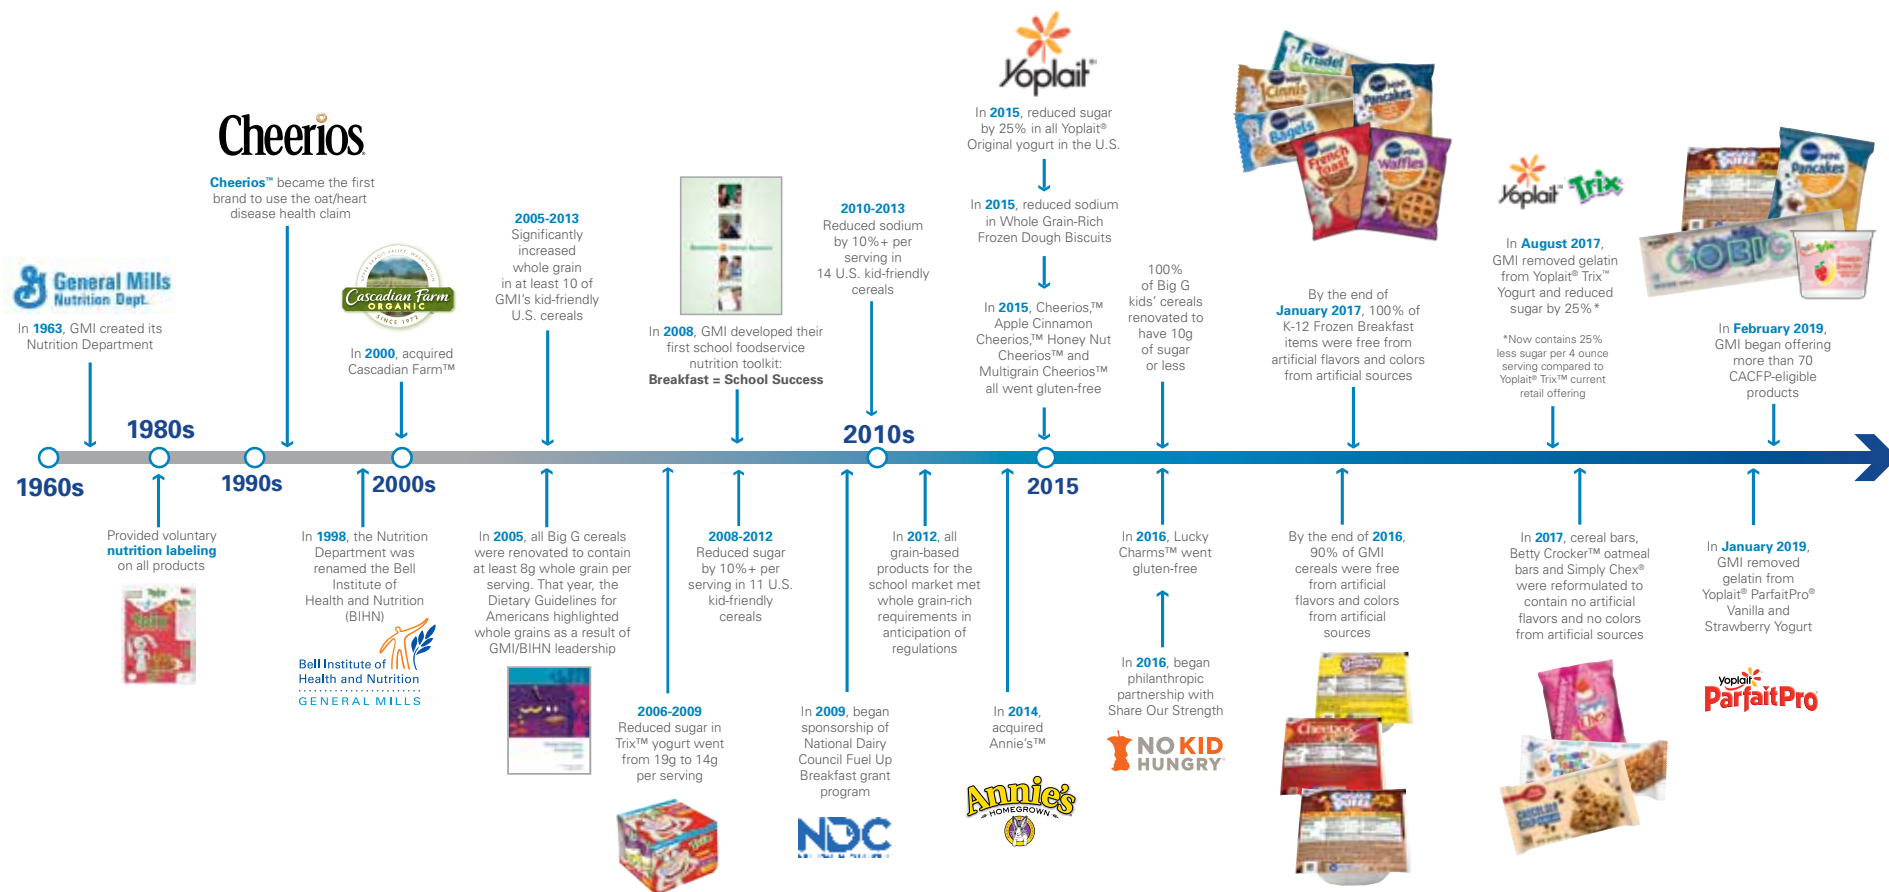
General Mills Nutrition Dept.

In 1963, GMI created its Nutrition Department

1960s

1980s

Provided voluntary nutrition labeling on all products

Cheerios

Cheerios™ became the first brand to use the oat/heart disease health claim

1990s

Cascadian Farm ORGANIC

In 2000, acquired Cascadian Farm™

2000s

In 1998, the Nutrition Department was renamed the Bell Institute of Health and Nutrition (BIHN)

Bell Institute of Health and Nutrition GENERAL MILLS

2005-2013
Significantly increased whole grain in at least 10 of GMI's kid-friendly U.S. cereals

In 2005, all Big G cereals were renovated to contain at least 8g whole grain per serving. That year, the Dietary Guidelines for Americans highlighted whole grains as a result of GMI/BIHN leadership

2006-2009
Reduced sugar in Trix™ yogurt went from 19g to 14g per serving

In 2008, GMI developed their first school foodservice nutrition toolkit: Breakfast = School Success

2008-2012
Reduced sugar by 10%+ per serving in 11 U.S. kid-friendly cereals

2010-2013
Reduced sodium by 10%+ per serving in 14 U.S. kid-friendly cereals

2010s

In 2009, began sponsorship of National Dairy Council Fuel Up Breakfast grant program

NDC

In 2012, all grain-based products for the school market met whole grain-rich requirements in anticipation of regulations

Yoplait

In 2015, reduced sugar by 25% in all Yoplait® Original yogurt in the U.S.

In 2015, reduced sodium in Whole Grain-Rich Frozen Dough Biscuits

In 2015, Cheerios,™ Apple Cinnamon Cheerios,™ Honey Nut Cheerios™ and Multigrain Cheerios™ all went gluten-free

2015

In 2014, acquired Annie's™

Annie's HOMEGROWN

100% of Big G kids' cereals renovated to have 10g of sugar or less

In 2016, Lucky Charms™ went gluten-free

In 2016, began philanthropic partnership with Share Our Strength

NO KID HUNGRY

By the end of January 2017, 100% of K-12 Frozen Breakfast items were free from artificial flavors and colors from artificial sources

By the end of 2016, 90% of GMI cereals were free from artificial flavors and colors from artificial sources

Yoplait Trix

In August 2017, GMI removed gelatin from Yoplait® Trix™ Yogurt and reduced sugar by 25%*

*Now contains 25% less sugar per 4 ounce serving compared to Yoplait® Trix™ current retail offering

In 2017, cereal bars, Betty Crocker™ oatmeal bars and Simply Chex® were reformulated to contain no artificial flavors and no colors from artificial sources

In February 2019, GMI began offering more than 70 CACFP-eligible products

In January 2019, GMI removed gelatin from Yoplait® ParfaitPro® Vanilla and Strawberry Yogurt

Yoplait ParfaitPro